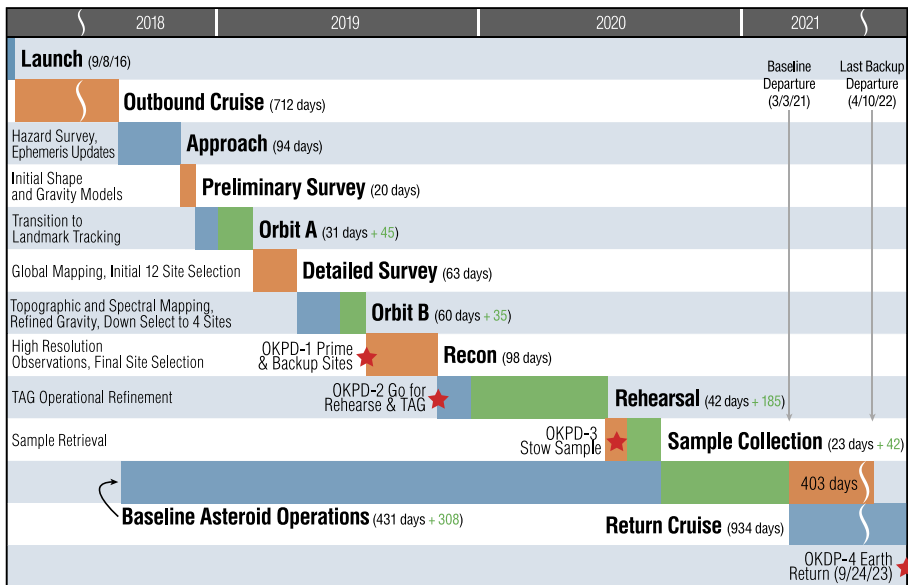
2018 2019 2020 2021

Launch (9/8/16)

Baseline Departure (3/3/21)

Last Backup Departure (4/10/22)

Outbound Cruise (712 days)

Hazard Survey, Ephemeris Updates

Approach (94 days)

Initial Shape and Gravity Models

Preliminary Survey (20 days)

Transition to Landmark Tracking

Orbit A (31 days + 45)

Global Mapping, Initial 12 Site Selection

Detailed Survey (63 days)

Topographic and Spectral Mapping, Refined Gravity, Down Select to 4 Sites

Orbit B (60 days + 35)

High Resolution Observations, Final Site Selection

OKPD-1 Prime & Backup Sites

Recon (98 days)

TAG Operational Refinement

OKPD-2 Go for Rehearse & TAG

Rehearsal (42 days + 185)

Sample Retrieval

OKPD-3 Stow Sample

Sample Collection (23 days + 42)

403 days

Baseline Asteroid Operations (431 days + 308)

Return Cruise (934 days)

OKDP-4 Earth Return (9/24/23)